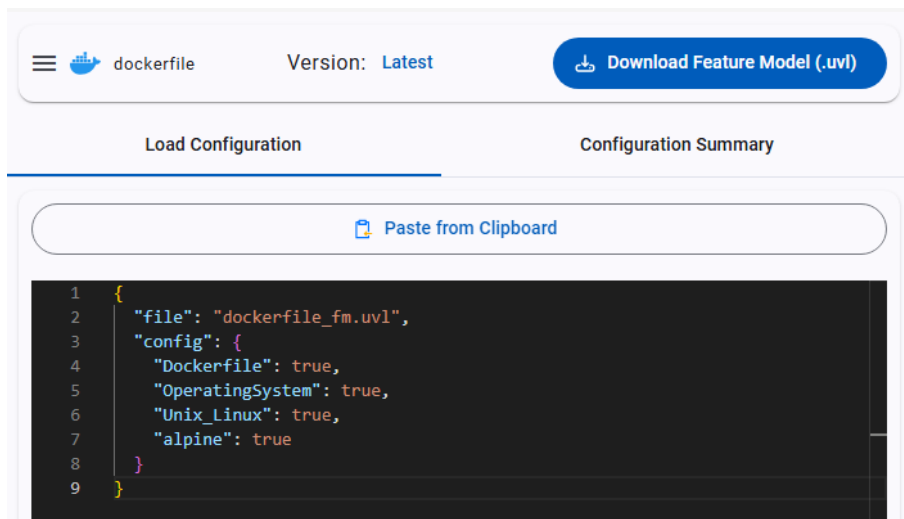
dockerfile

Version: Latest

Download Feature Model (.uvl)

Load Configuration

Configuration Summary

Paste from Clipboard

1 {
2 "file": "dockerfile_fm.uvl",
3 "config": {
4 "Dockerfile": true,
5 "OperatingSystem": true,
6 "Unix_Linux": true,
7 "alpine": true
8 }
9 }